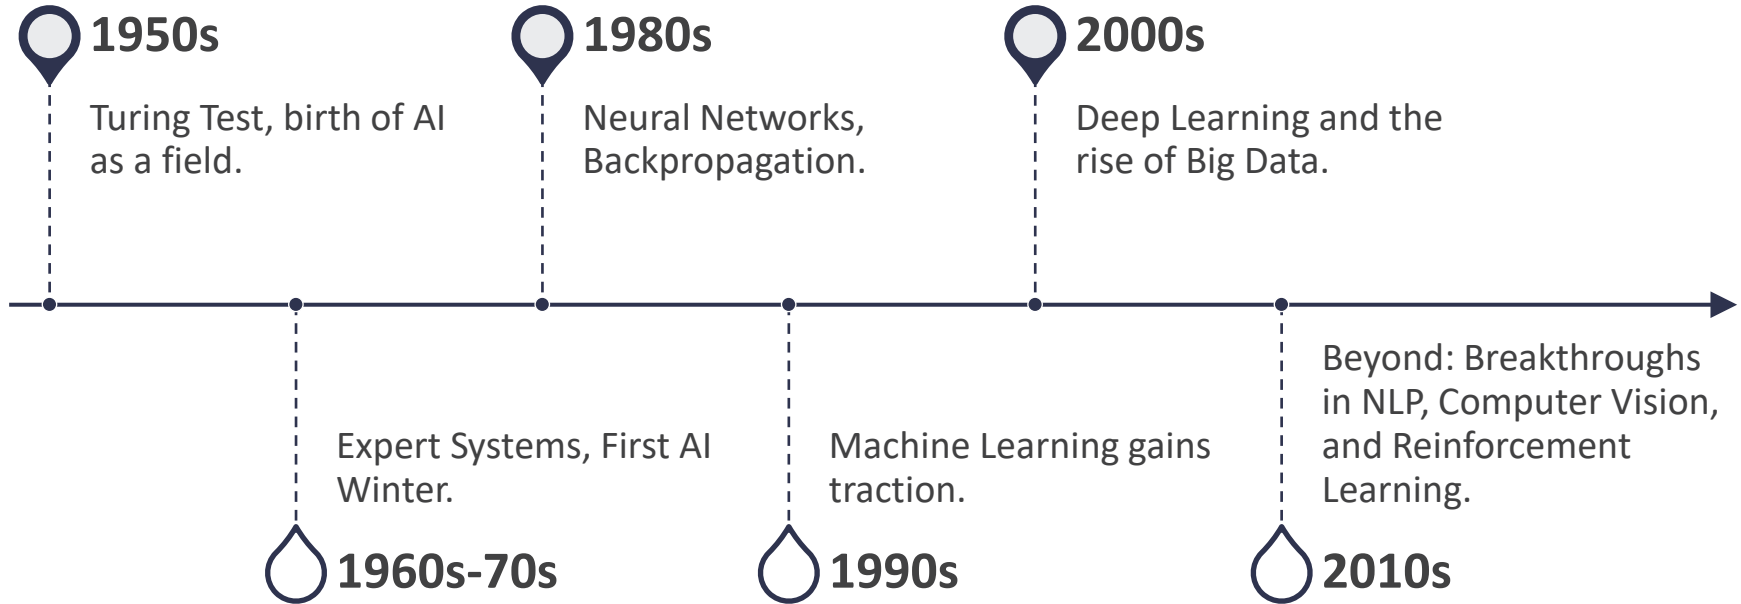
1950s

Turing Test, birth of AI as a field.

1980s

Neural Networks, Backpropagation.

2000s

Deep Learning and the rise of Big Data.

Expert Systems, First AI Winter.

1960s-70s

Machine Learning gains traction.

1990s

Beyond: Breakthroughs in NLP, Computer Vision, and Reinforcement Learning.

2010s